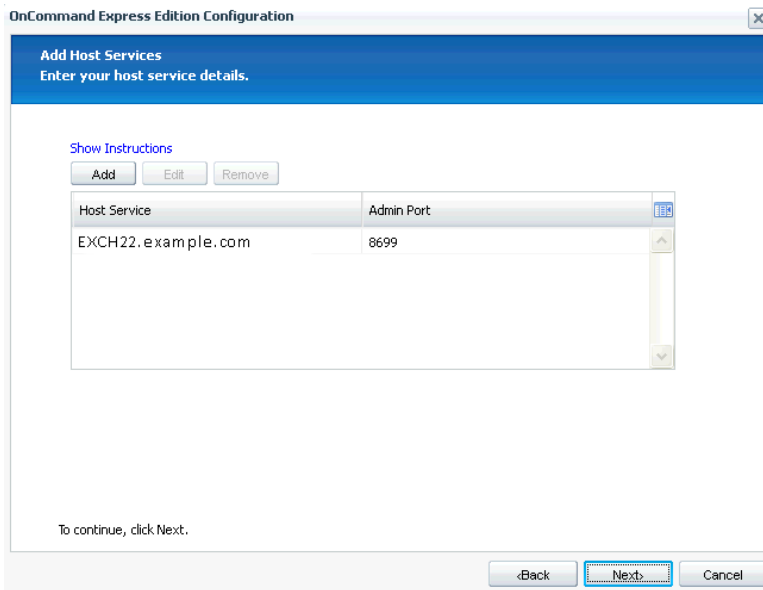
OnCommand Express Edition Configuration

Add Host Services
Enter your host service details.

Show Instructions

Add Edit Remove

| Host Service | Admin Port |
|---|---|
| EXCH22.example.com | 8699 |

To continue, click Next.

‹Back Next› Cancel